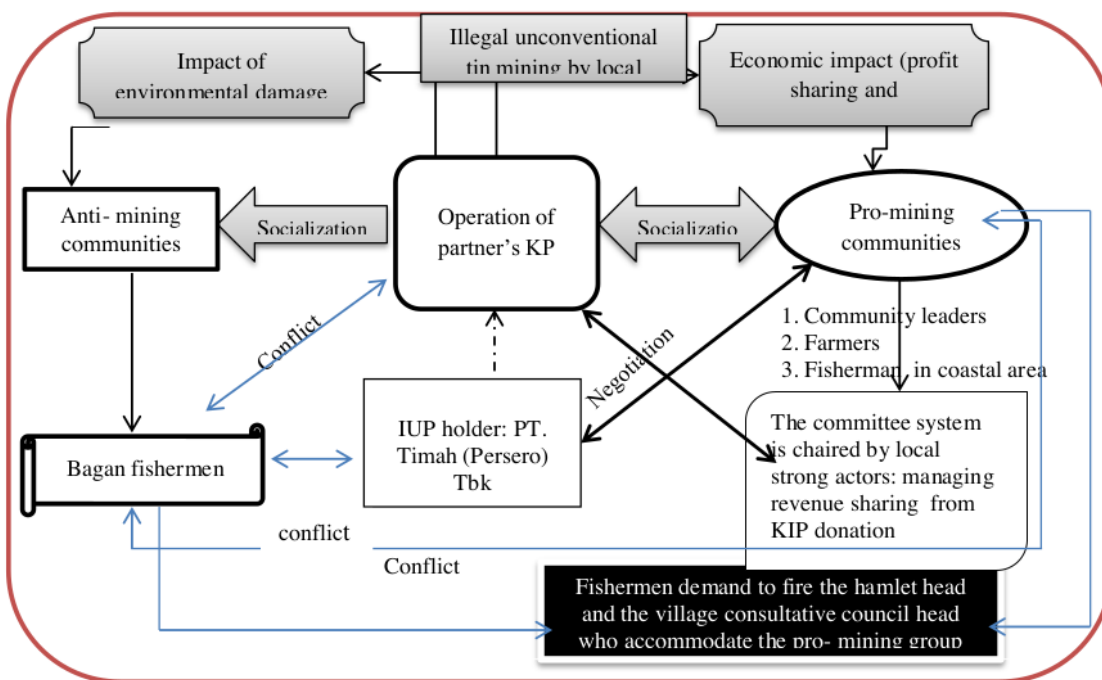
Illegal unconventional tin mining by local

Impact of environmental damage

Economic impact (profit sharing and

Anti- mining communities

Socialization

Operation of partner's KP

Socializatio

Pro-mining communities

1. Community leaders
2. Farmers
3. Fisherman in coastal area

Conflict

Negotiation

The committee system is chaired by local strong actors: managing revenue sharing from KIP donation

Bagan fishermen

IUP holder: PT. Timah (Persero) Tbk

conflict

Conflict

Fishermen demand to fire the hamlet head and the village consultative council head who accommodate the pro- mining group